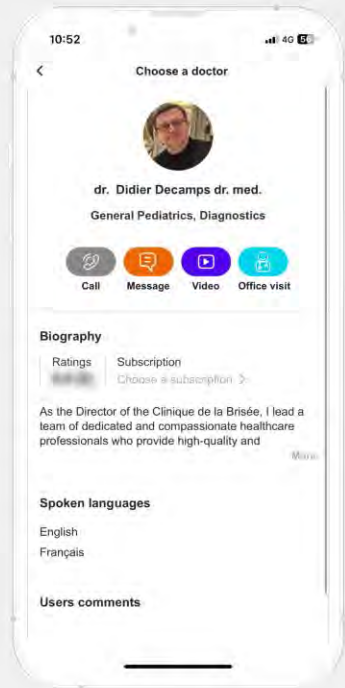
10:52

4G 56

<

Choose a doctor

dr. Didier Decamps dr. med.

General Pediatrics, Diagnostics

Call
Message
Video
Office visit

Biography

Ratings
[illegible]

Subscription
Choose a subscription >

As the Director of the Clinique de la Brisée, I lead a team of dedicated and compassionate healthcare professionals who provide high-quality and

More

Spoken languages

English
Français

Users comments